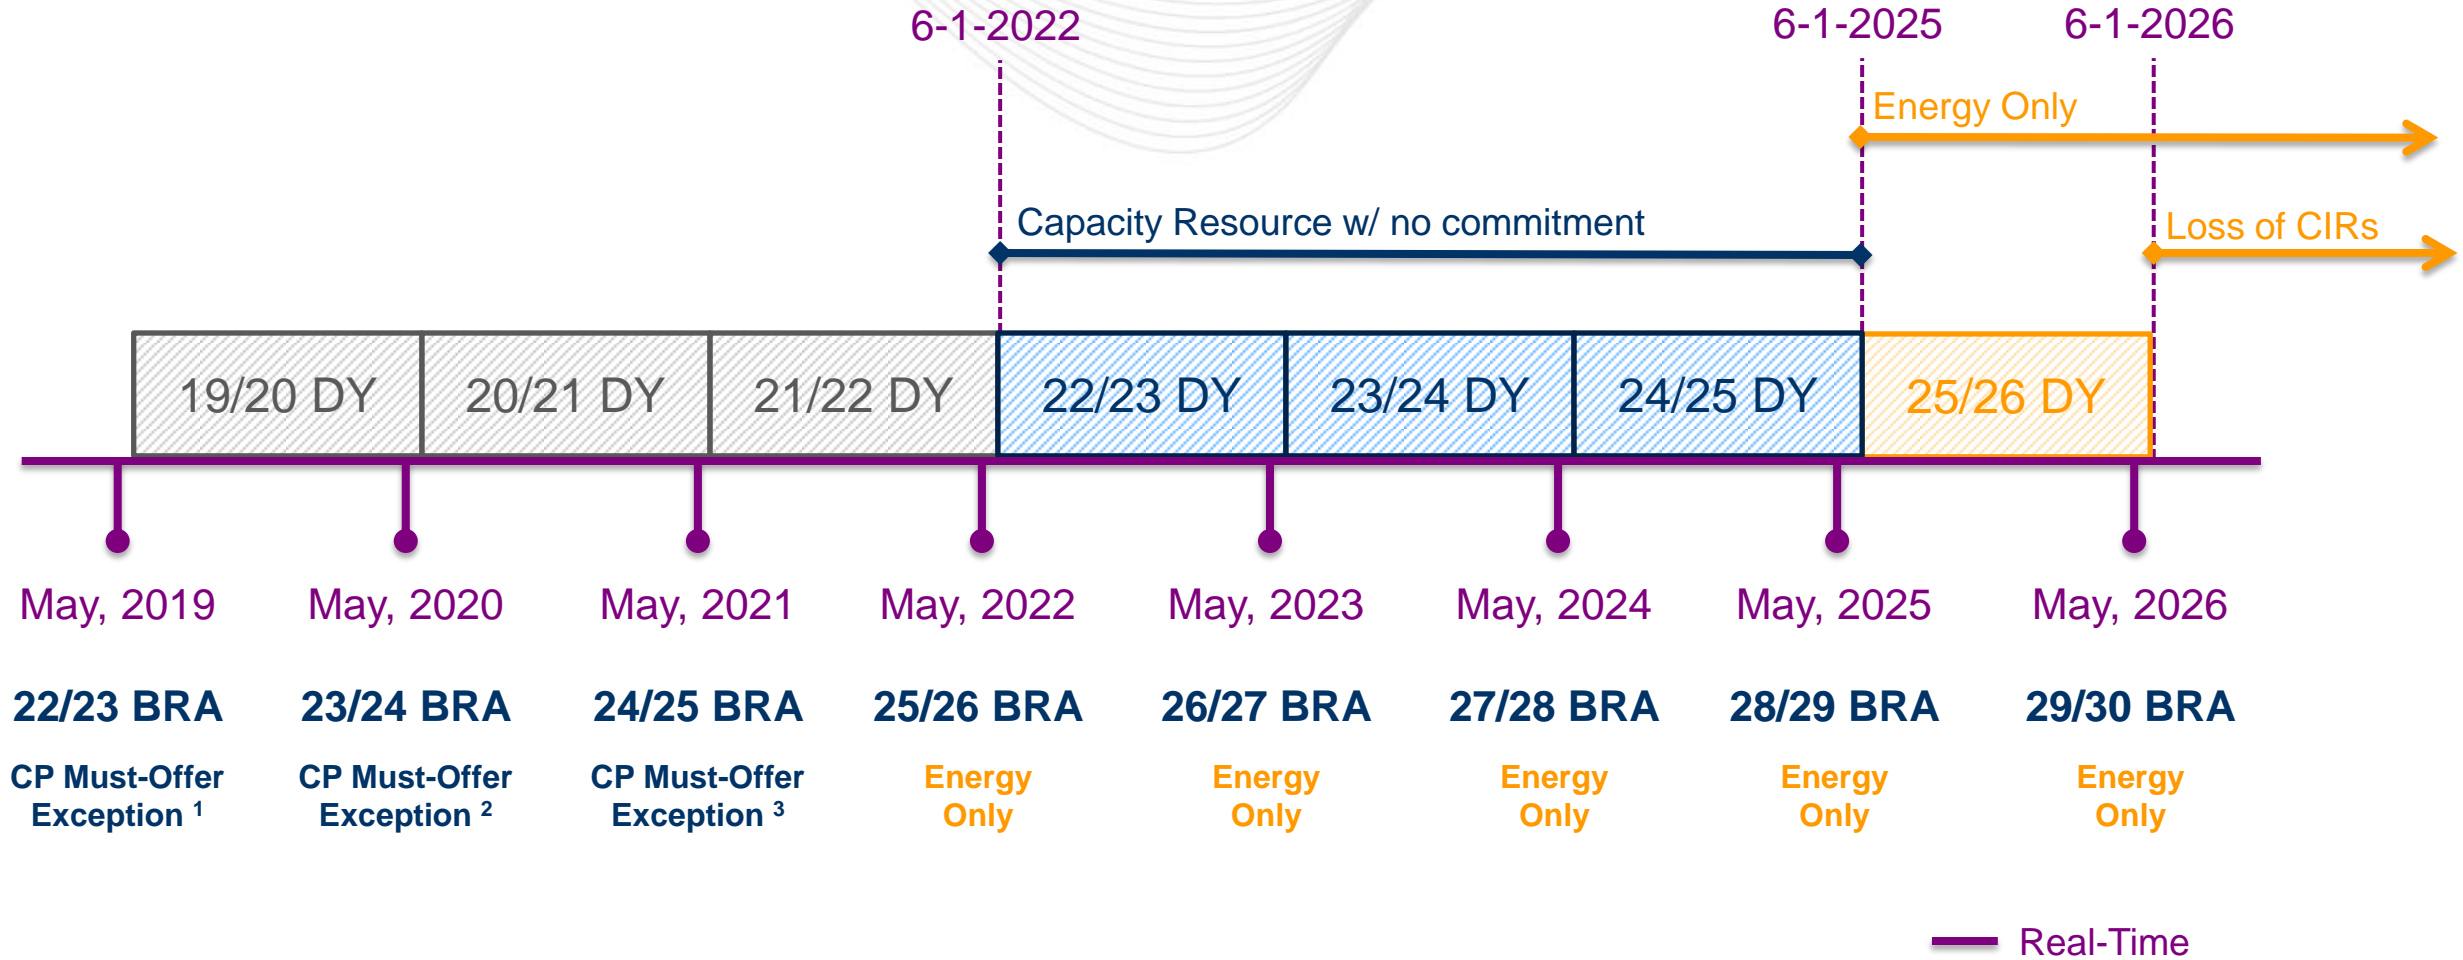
6-1-2022

6-1-2025

6-1-2026

Energy Only

Capacity Resource w/ no commitment

Loss of CIRs

19/20 DY

20/21 DY

21/22 DY

22/23 DY

23/24 DY

24/25 DY

25/26 DY

May, 2019

May, 2020

May, 2021

May, 2022

May, 2023

May, 2024

May, 2025

May, 2026

22/23 BRA

CP Must-Offer Exception $^1$

23/24 BRA

CP Must-Offer Exception $^2$

24/25 BRA

CP Must-Offer Exception $^3$

25/26 BRA

Energy Only

26/27 BRA

Energy Only

27/28 BRA

Energy Only

28/29 BRA

Energy Only

29/30 BRA

Energy Only

Real-Time